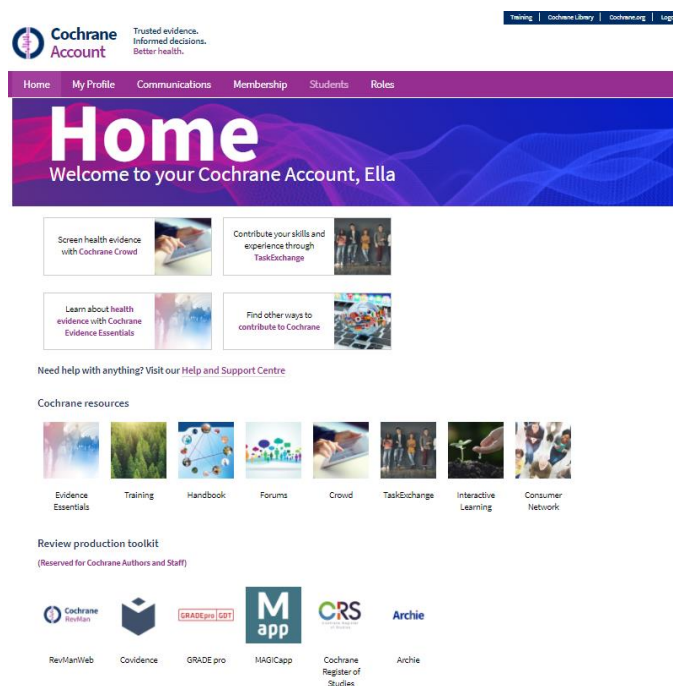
Training | Cochrane Library | Cochrane.org | Log

Cochrane Account

Trusted evidence. Informed decisions. Better health.

Home My Profile Communications Membership Students Roles

Home

Welcome to your Cochrane Account, Ella

Screen health evidence with Cochrane Crowd

Contribute your skills and experience through TaskExchange

Learn about health evidence with Cochrane Evidence Essentials

Find other ways to contribute to Cochrane

Need help with anything? Visit our Help and Support Centre

Cochrane resources

Evidence Essentials

Training

Handbook

Forums

Crowd

TaskExchange

Interactive Learning

Consumer Network

Review production toolkit

(Reserved for Cochrane Authors and Staff)

Cochrane RevMan

GRADEpro GDT

M app

CRS

Archie

RevManWeb

Covidence

GRADE pro

MAGICapp

Cochrane Register of Studies

Archie